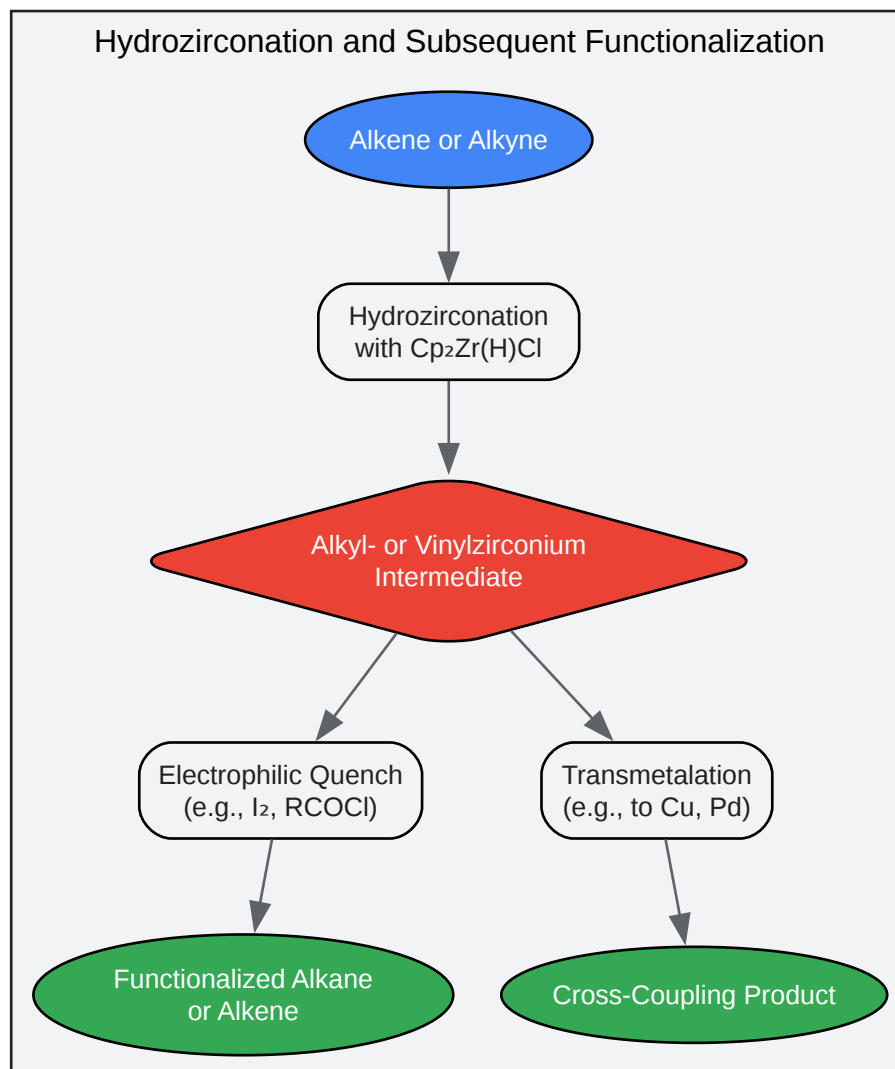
Hydrozirconation and Subsequent Functionalization

Alkene or Alkyne

Hydrozirconation with $Cp_2Zr(H)Cl$

Alkyl- or Vinylzirconium Intermediate

Electrophilic Quench (e.g., $I_2$, RCOCl)

Transmetalation (e.g., to Cu, Pd)

Functionalized Alkane or Alkene

Cross-Coupling Product